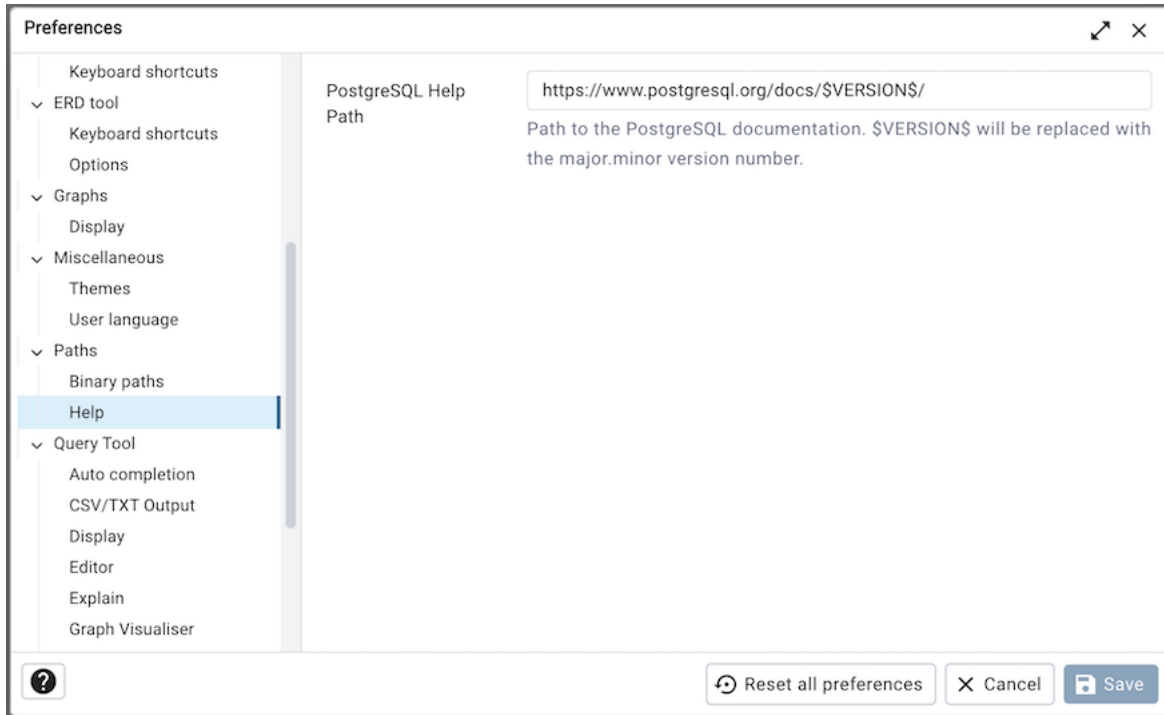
Preferences

Keyboard shortcuts
ERD tool
Keyboard shortcuts
Options
Graphs
Display
Miscellaneous
Themes
User language
Paths
Binary paths
Help
Query Tool
Auto completion
CSV/TXT Output
Display
Editor
Explain
Graph Visualiser

PostgreSQL Help Path

https://www.postgresql.org/docs/$VERSION$/

Path to the PostgreSQL documentation. $VERSION$ will be replaced with the major.minor version number.

?

Reset all preferences

Cancel

Save